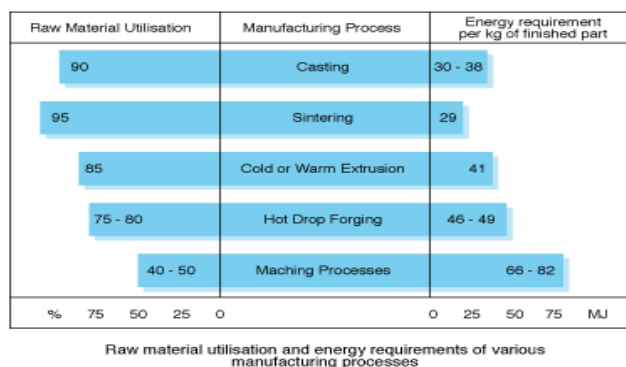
| Raw Material Utilisation | Manufacturing Process | Energy requirement per kg of finished part |
|---|---|---|
| 90 | Casting | 30 - 38 |
| 95 | Sintering | 29 |
| 85 | Cold or Warm Extrusion | 41 |
| 75 - 80 | Hot Drop Forging | 46 - 49 |
| 40 - 50 | Maching Processes | 66 - 82 |
| % 75 50 25 0 | | 0 25 50 75 MJ |

Raw material utilisation and energy requirements of various manufacturing processes